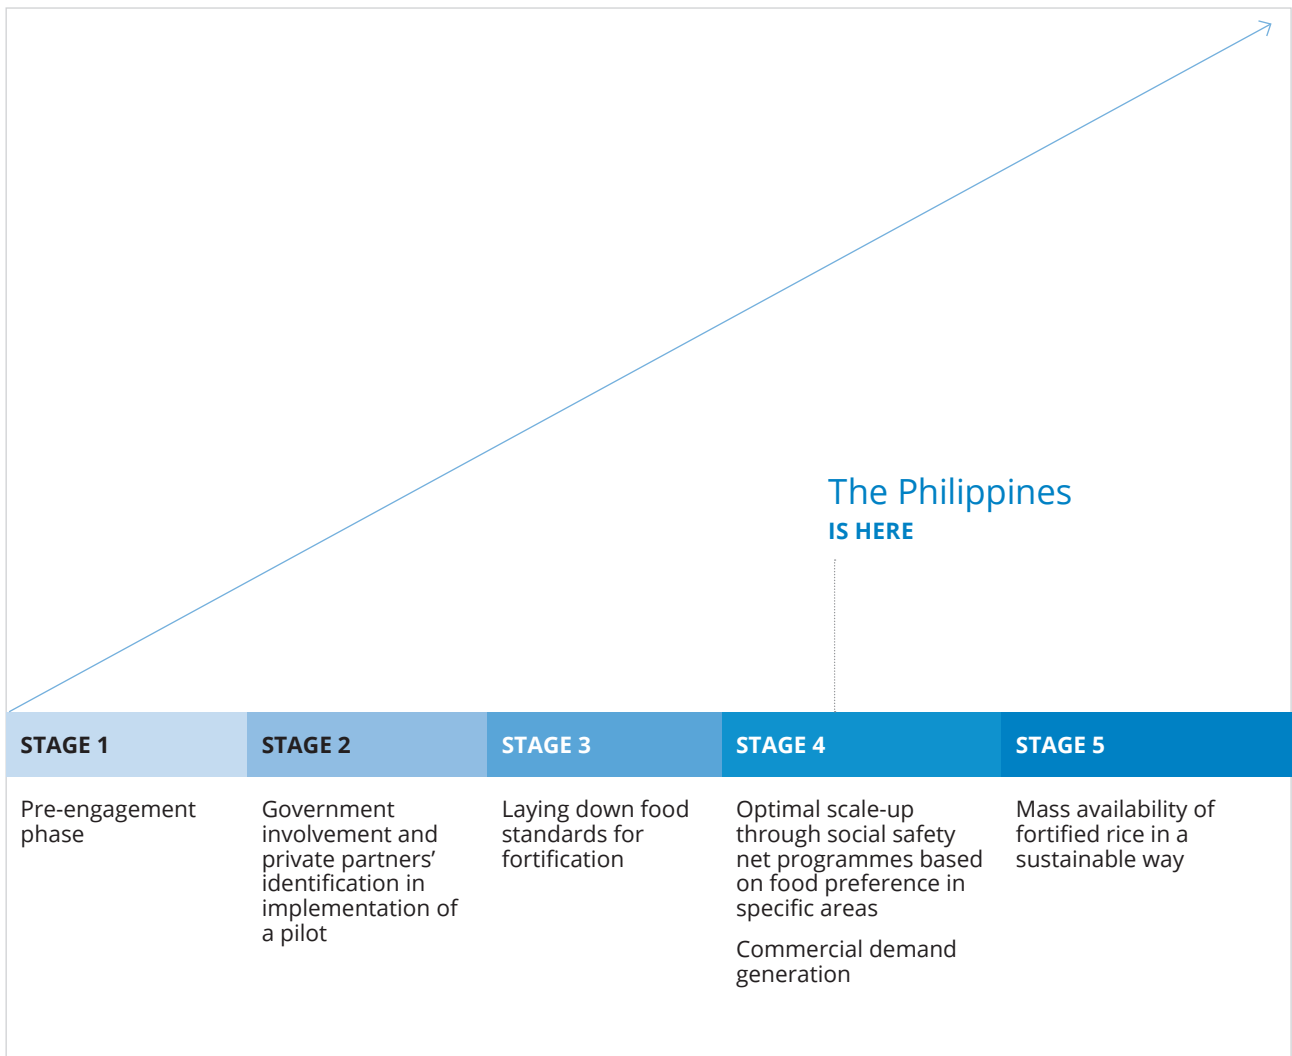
The Philippines
IS HERE

STAGE 1

Pre-engagement phase

STAGE 2

Government involvement and private partners' identification in implementation of a pilot

STAGE 3

Laying down food standards for fortification

STAGE 4

Optimal scale-up through social safety net programmes based on food preference in specific areas

Commercial demand generation

STAGE 5

Mass availability of fortified rice in a sustainable way